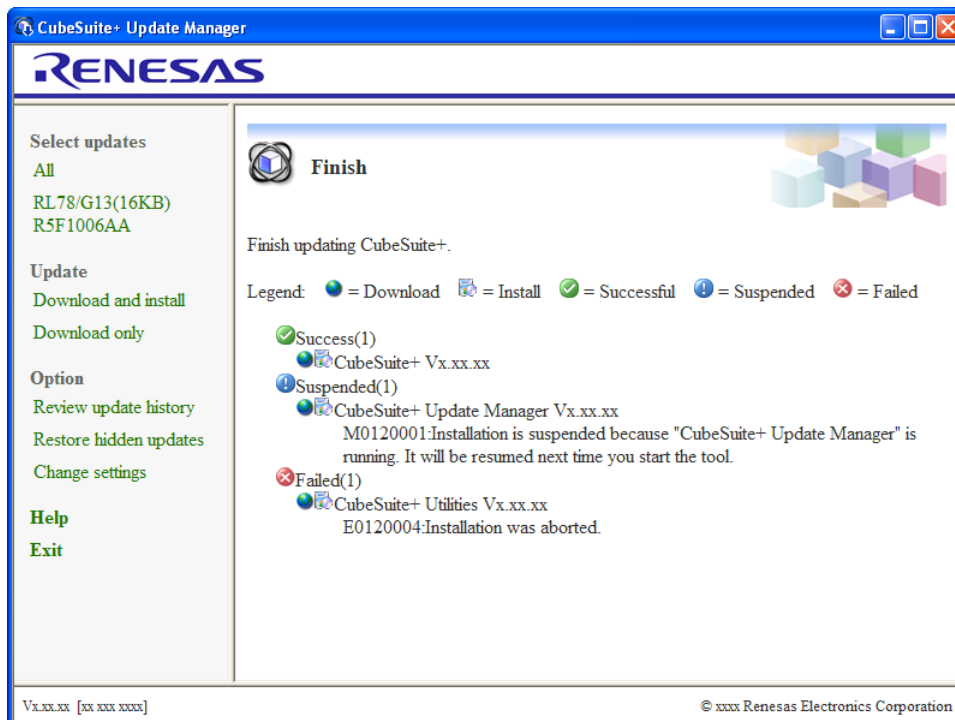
CubeSuite+ Update Manager

RENESAS

Select updates
All
RL78/G13(16KB) R5F1006AA

Update
Download and install
Download only

Option
Review update history
Restore hidden updates
Change settings

Help
Exit

Finish

Finish updating CubeSuite+.

Legend: = Download = Install = Successful = Suspended = Failed

Success(1)
CubeSuite+ Vx.xx.xx
Suspended(1)
CubeSuite+ Update Manager Vx.xx.xx
M0120001:Installation is suspended because "CubeSuite+ Update Manager" is running. It will be resumed next time you start the tool.
Failed(1)
CubeSuite+ Utilities Vx.xx.xx
E0120004:Installation was aborted.

Vx.xx.xx [xx xxx xxxx]

© xxxx Renesas Electronics Corporation